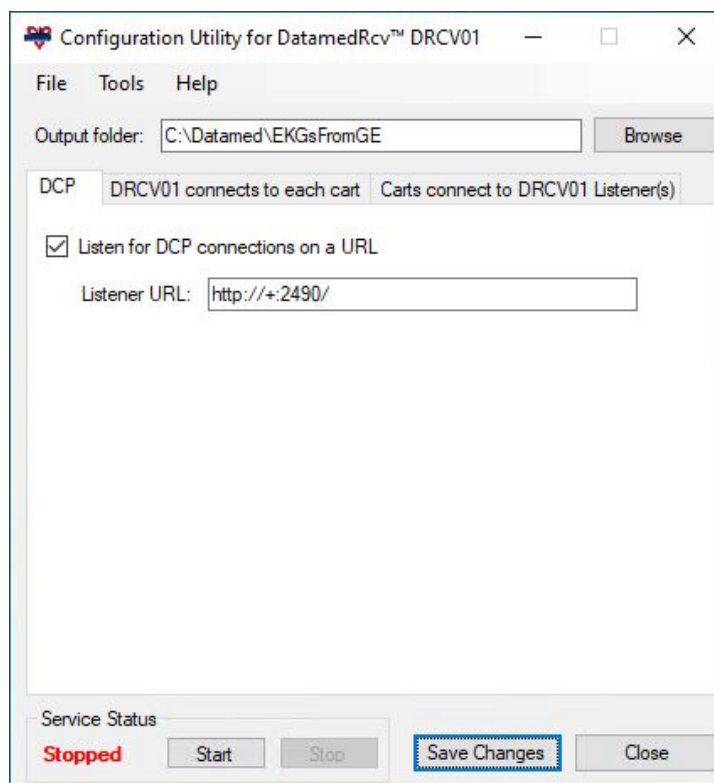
Configuration Utility for DatamedRcv™ DRCV01

File Tools Help

Output folder: C:\Datamed\EKGsFromGE

Browse

DCP

DRCV01 connects to each cart

Carts connect to DRCV01 Listener(s)

Listen for DCP connections on a URL

Listener URL: http://+:2490/

Service Status

Stopped

Start

Stop

Save Changes

Close